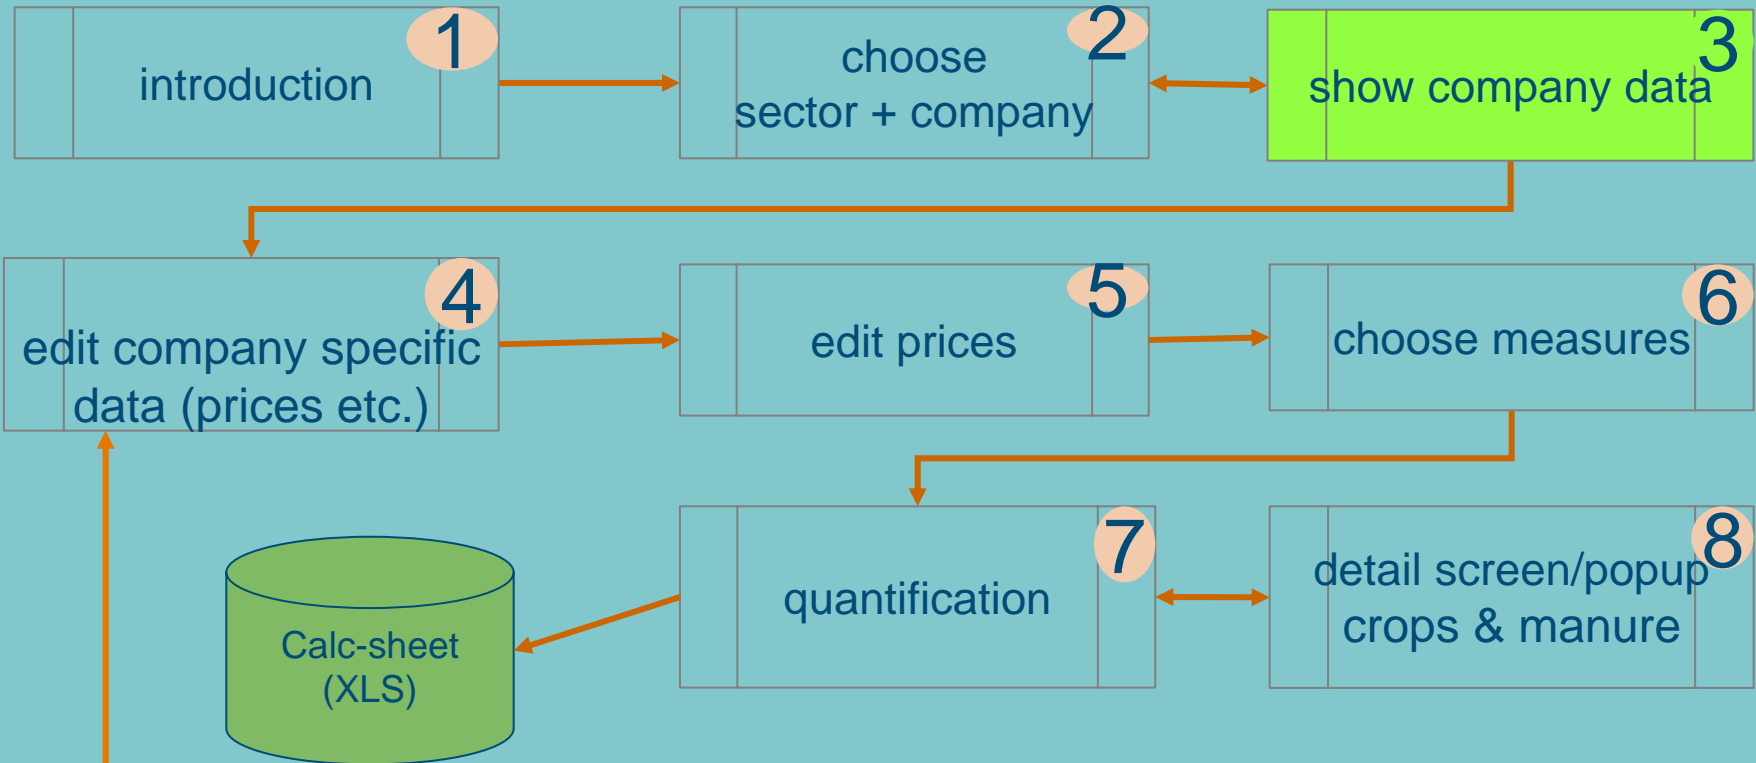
introduction 1

choose sector + company 2

show company data 3

edit company specific data (prices etc.) 4

edit prices 5

choose measures 6

Calc-sheet (XLS)

quantification 7

detail screen/popup crops & manure 8